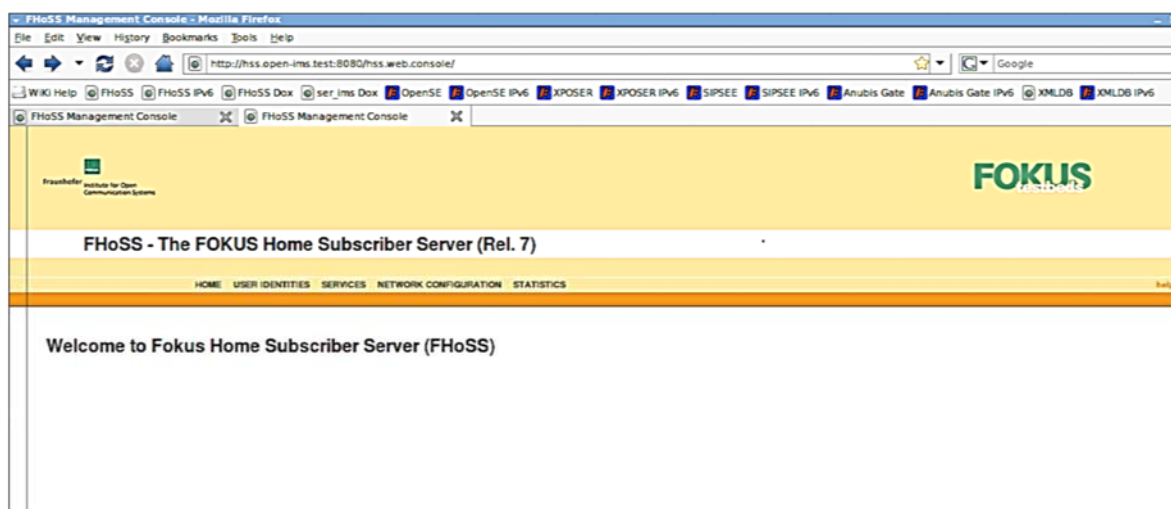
FHoSS Management Console - Mozilla Firefox

File Edit View History Bookmarks Tools Help

http://hss.open-ims.test:8080/hss.web.console/

Google

WiKi Help FHoSS FHoSS IPv6 FHoSS Dox ser_ims Dox OpenSE OpenSE IPv6 XPOSER XPOSER IPv6 SIPSEE SIPSEE IPv6 Anubis Gate Anubis Gate IPv6 XMLDB XMLDB IPv6

FHoSS Management Console FHoSS Management Console

Fraunhofer Institute for Open Communication Systems

FOKUS testbeds

FHoSS - The FOKUS Home Subscriber Server (Rel. 7)

HOME USER IDENTITIES SERVICES NETWORK CONFIGURATION STATISTICS

hel

Welcome to Fokus Home Subscriber Server (FHoSS)